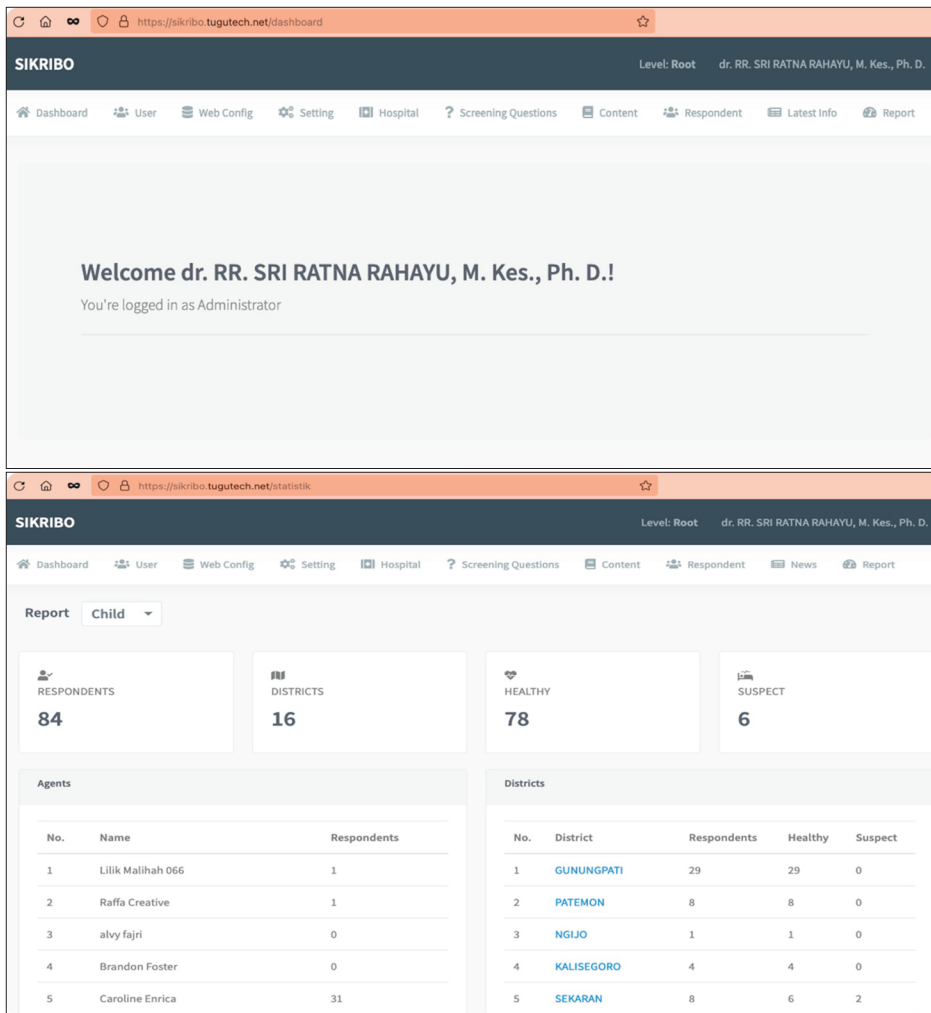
https://sikribo.tugutech.net/dashboard

SIKRIBO

Level: Root dr. RR. SRI RATNA RAHAYU, M. Kes., Ph. D.

Dashboard User Web Config Setting Hospital Screening Questions Content Respondent Latest Info Report

Welcome dr. RR. SRI RATNA RAHAYU, M. Kes., Ph. D.!

You're logged in as Administrator

https://sikribo.tugutech.net/statistik

SIKRIBO

Level: Root dr. RR. SRI RATNA RAHAYU, M. Kes., Ph. D.

Dashboard User Web Config Setting Hospital Screening Questions Content Respondent News Report

Report Child

RESPONDENTS
84

DISTRICTS
16

HEALTHY
78

SUSPECT
6

Agents

| No. | Name | Respondents |
|---|---|---|
| 1 | Lilik Malihah 066 | 1 |
| 2 | Raffa Creative | 1 |
| 3 | alvy fajri | 0 |
| 4 | Brandon Foster | 0 |
| 5 | Caroline Enrica | 31 |

Districts

| No. | District | Respondents | Healthy | Suspect |
|---|---|---|---|---|
| 1 | GUNUNGPATI | 29 | 29 | 0 |
| 2 | PATEMON | 8 | 8 | 0 |
| 3 | NGIJO | 1 | 1 | 0 |
| 4 | KALISEGORO | 4 | 4 | 0 |
| 5 | SEKARAN | 8 | 6 | 2 |